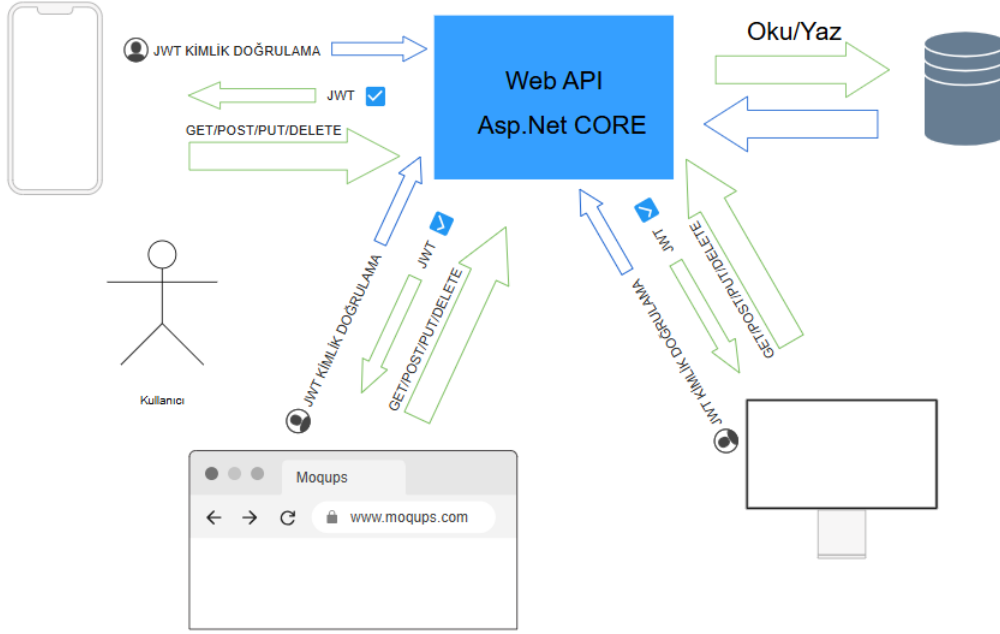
JWT KİMLİK DOĞRULAMA

JWT

GET/POST/PUT/DELETE

Web API

Asp.Net CORE

Oku/Yaz

Kullanıcı

JWT KİMLİK DOĞRULAMA

JWT

GET/POST/PUT/DELETE

JWT

JWT KİMLİK DOĞRULAMA

GET/POST/PUT/DELETE

Moqups

www.moqups.com